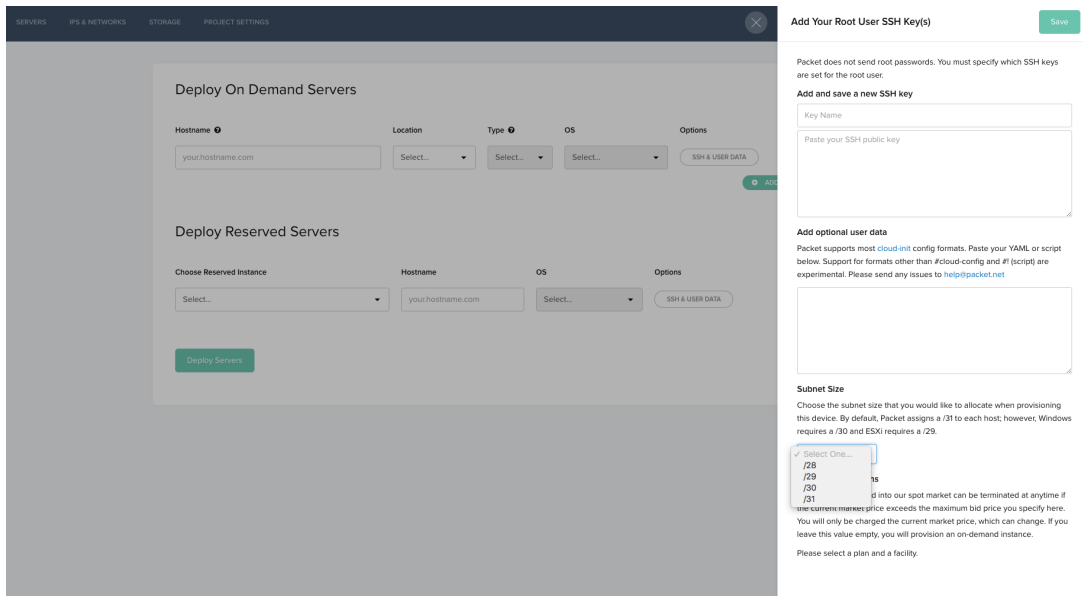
SERVERS IPS & NETWORKS STORAGE PROJECT SETTINGS

Deploy On Demand Servers

Hostname | Location | Type | OS | Options

your.hostname.com | Select... | Select... | Select... | SSH & USER DATA

ADD

Deploy Reserved Servers

Choose Reserved Instance | Hostname | OS | Options

Select... | your.hostname.com | Select... | SSH & USER DATA

Deploy Servers

Add Your Root User SSH Key(s)

Save

Packet does not send root passwords. You must specify which SSH keys are set for the root user.

Add and save a new SSH key

Key Name

Paste your SSH public key

Add optional user data

Packet supports most cloud-init config formats. Paste your YAML or script below. Support for formats other than #cloud-config and #! (script) are experimental. Please send any issues to help@packet.net

Subnet Size

Choose the subnet size that you would like to allocate when provisioning this device. By default, Packet assigns a /31 to each host; however, Windows requires a /30 and ESXi requires a /29.

✓ Select One...
/28
/29
/30
/31

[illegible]ns

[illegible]d into our spot market can be terminated at anytime if the current market price exceeds the maximum bid price you specify here. You will only be charged the current market price, which can change. If you leave this value empty, you will provision an on-demand instance.

Please select a plan and a facility.